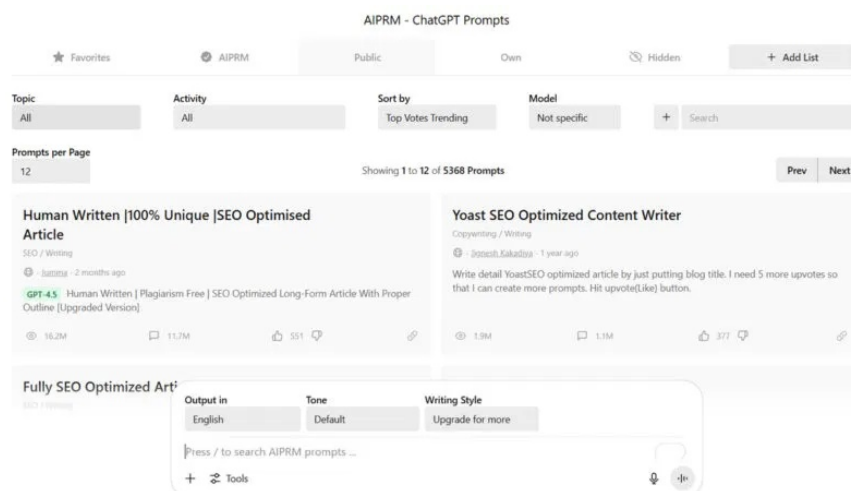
AIPRM - ChatGPT Prompts

Favorites | AIPRM | Public | Own | Hidden | + Add List

Topic
All

Activity
All

Sort by
Top Votes Trending

Model
Not specific

+ Search

Prompts per Page
12

Showing 1 to 12 of 5368 Prompts

Prev Next

Human Written |100% Unique |SEO Optimised Article
SEO / Writing
lumina · 2 months ago
GPT-4.5 Human Written | Plagiarism Free | SEO Optimized Long-Form Article With Proper Outline [Upgraded Version]
16.2M 11.7M 551

Yoast SEO Optimized Content Writer
Copywriting / Writing
Jignesh Kakadiya · 1 year ago
Write detail YoastSEO optimized article by just putting blog title. I need 5 more upvotes so that I can create more prompts. Hit upvote(Like) button.
1.9M 1.1M 377

Fully SEO Optimized Arti
SEO / Writing

Output in
English

Tone
Default

Writing Style
Upgrade for more

Press / to search AIPRM prompts ...

+ Tools